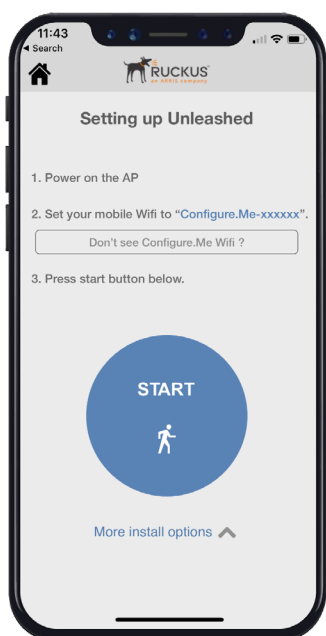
11:43
◂ Search

RUCKUS
an ARRIS company

Setting up Unleashed

1. Power on the AP

2. Set your mobile Wifi to "Configure.Me-xxxxxx".

Don't see Configure.Me Wifi ?

3. Press start button below.

START

More install options